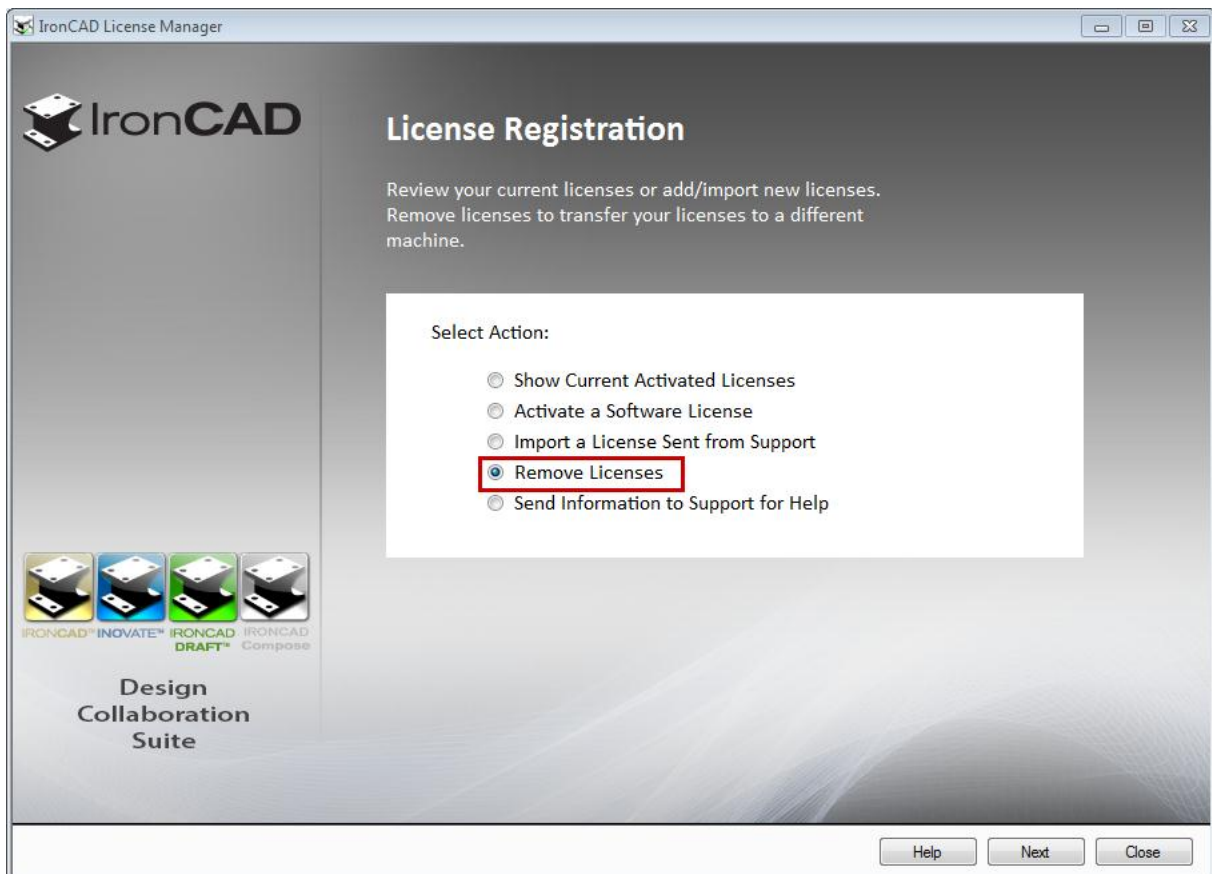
IronCAD License Manager

IronCAD

License Registration

Review your current licenses or add/import new licenses. Remove licenses to transfer your licenses to a different machine.

Select Action:

Show Current Activated Licenses
Activate a Software License
Import a License Sent from Support
Remove Licenses
Send Information to Support for Help

IRONCAD™ INOVATE™ IRONCAD DRAFT™ IRONCAD Compose

Design Collaboration Suite

Help
Next
Close